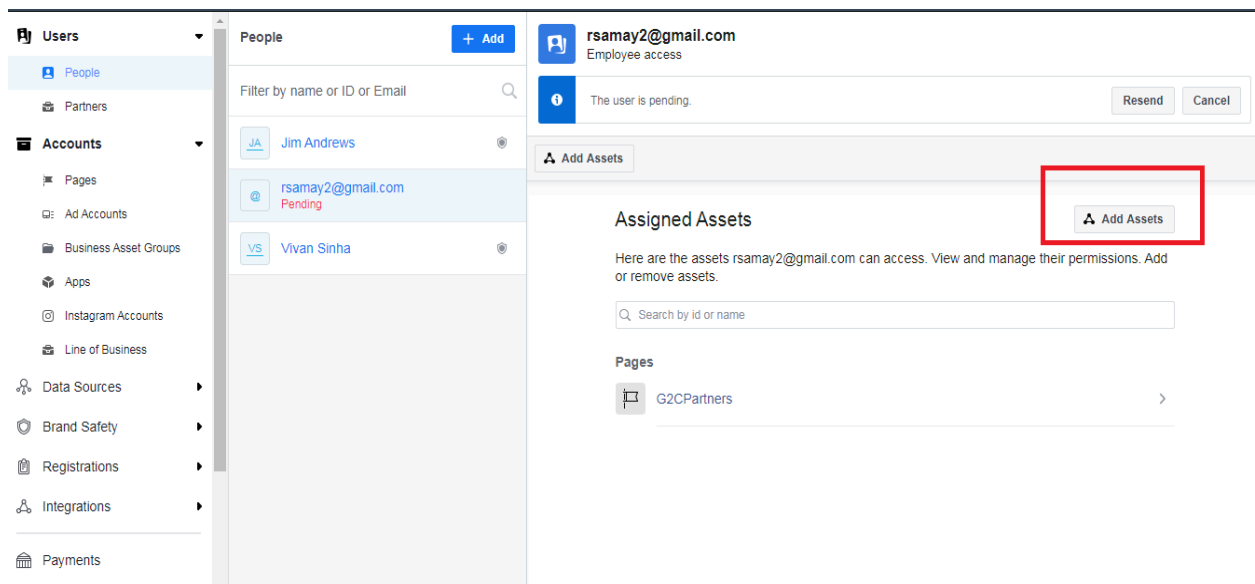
Users
People
Partners
Accounts
Pages
Ad Accounts
Business Asset Groups
Apps
Instagram Accounts
Line of Business
Data Sources
Brand Safety
Registrations
Integrations
Payments

People
+ Add
Filter by name or ID or Email
JA Jim Andrews
@ rsamay2@gmail.com
Pending
VS Vivan Sinha

rsamay2@gmail.com
Employee access
The user is pending.
Resend
Cancel
Add Assets
Assigned Assets
Add Assets
Here are the assets rsamay2@gmail.com can access. View and manage their permissions. Add or remove assets.
Search by id or name
Pages
G2CPartners